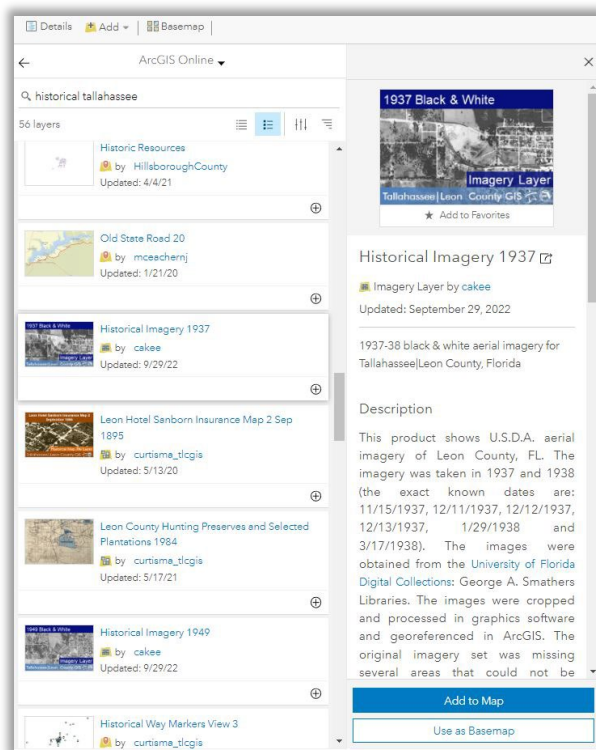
Details Add Basemap

ArcGIS Online

historical tallahassee

56 layers

Historic Resources
by HillsboroughCounty
Updated: 4/4/21

Old State Road 20
by mceachernj
Updated: 1/21/20

1937 Black & White
Imagery Layer
Historical Imagery 1937
by cakee
Updated: 9/29/22

Leon Hotel Sanborn Insurance Map 2 Sep 1895
by curtisma_tlcgis
Updated: 5/13/20

Leon County Hunting Preserves and Selected Plantations 1984
by curtisma_tlcgis
Updated: 5/17/21

1949 Black & White
Imagery Layer
Historical Imagery 1949
by cakee
Updated: 9/29/22

Historical Way Markers View 3
by curtisma_tlcgis

1937 Black & White
Imagery Layer
Tallahassee|Leon County GIS
Add to Favorites

Historical Imagery 1937

Imagery Layer by cakee

Updated: September 29, 2022

1937-38 black & white aerial imagery for Tallahassee|Leon County, Florida

Description

This product shows U.S.D.A. aerial imagery of Leon County, FL. The imagery was taken in 1937 and 1938 (the exact known dates are: 11/15/1937, 12/11/1937, 12/12/1937, 12/13/1937, 1/29/1938 and 3/17/1938). The images were obtained from the University of Florida Digital Collections: George A. Smathers Libraries. The images were cropped and processed in graphics software and georeferenced in ArcGIS. The original imagery set was missing several areas that could not be

Add to Map

Use as Basemap